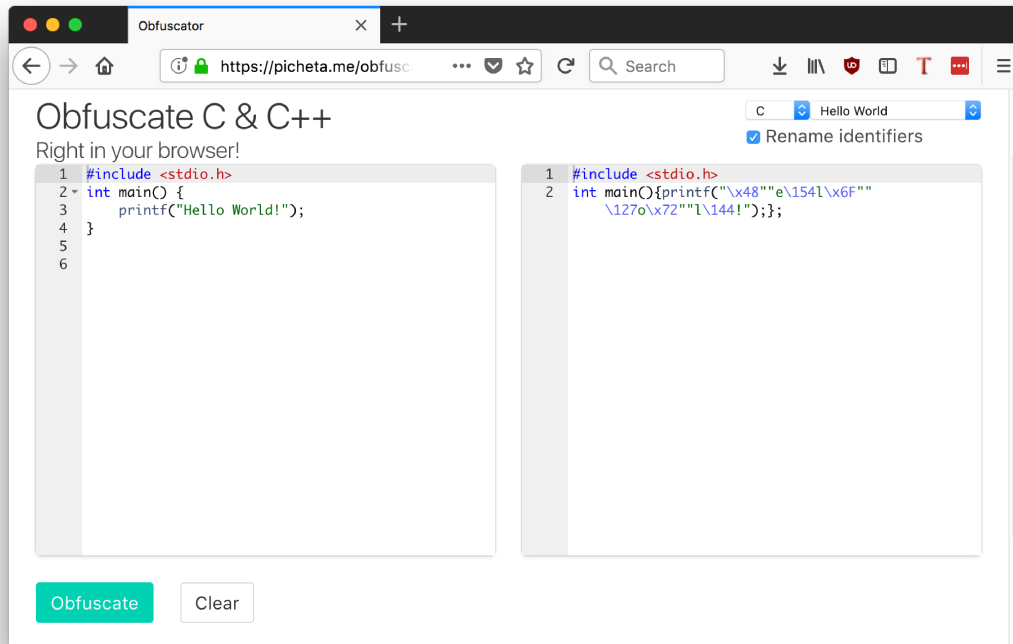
Obfuscator

https://picheta.me/obfusc

Search

Obfuscate C & C++

Right in your browser!

C

Hello World

Rename identifiers

1 #include <stdio.h>
2 int main() {
3 printf("Hello World!");
4 }
5
6

1 #include <stdio.h>
2 int main(){printf("\x48""e\154l\x6F""\127o\x72""l\144!");};

Obfuscate

Clear